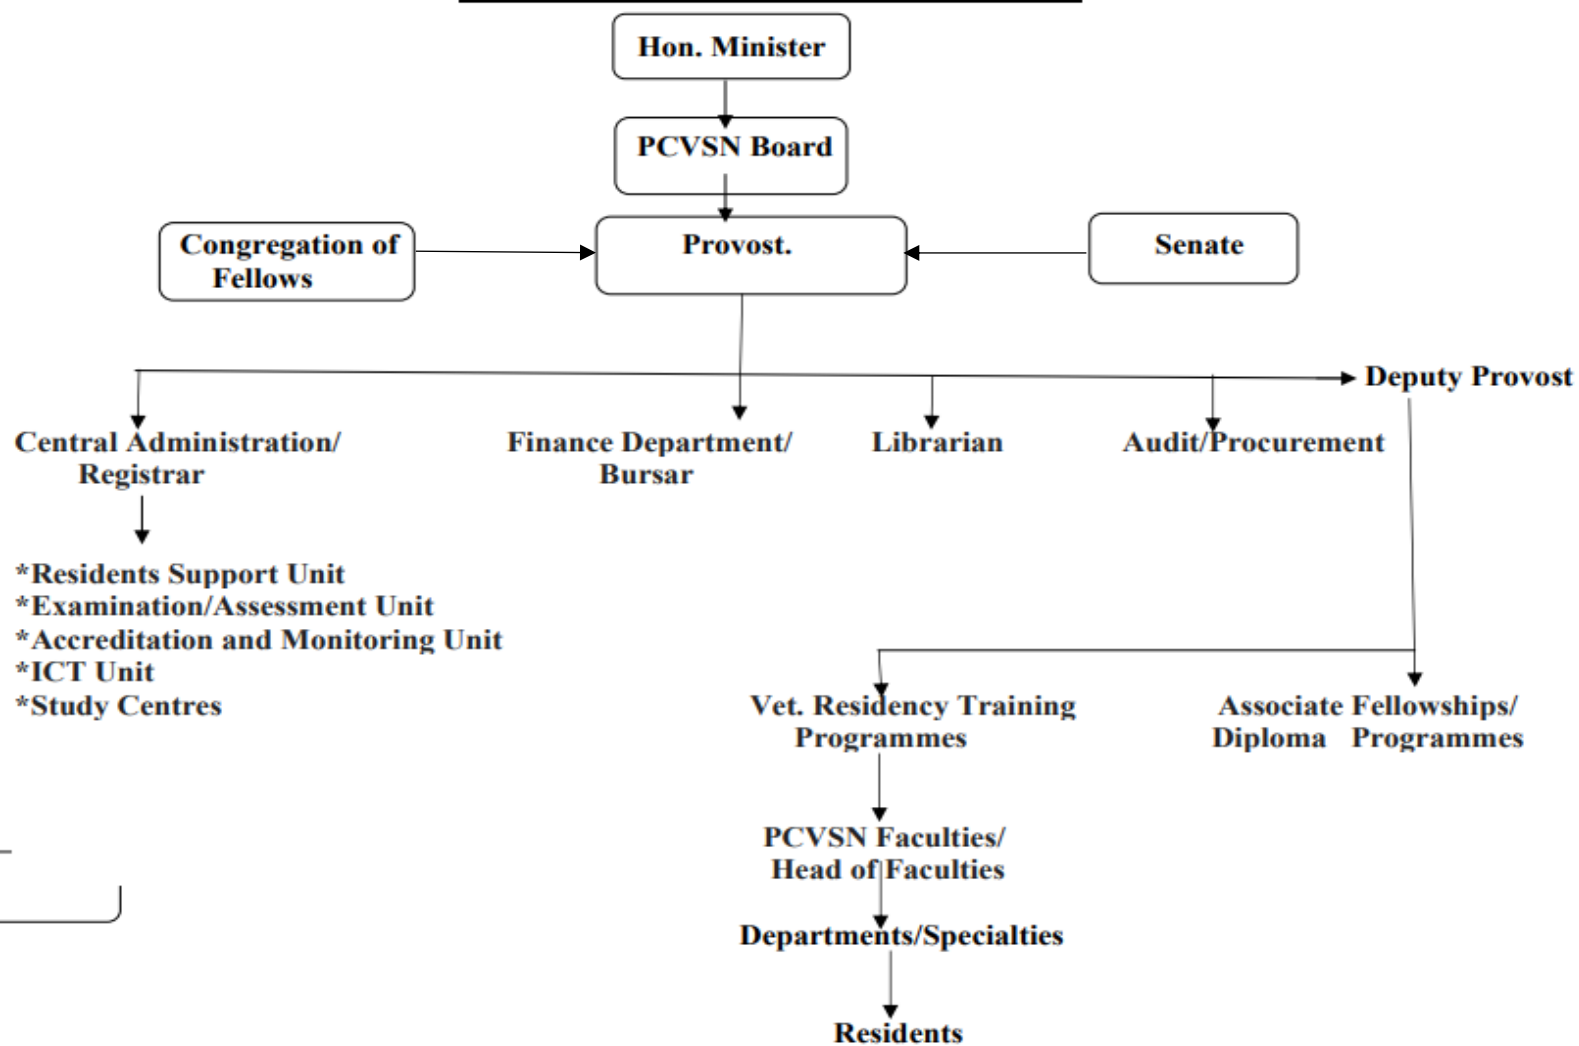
Hon. Minister

PCVSN Board

Congregation of Fellows

Provost.

Senate

Deputy Provost

Central Administration/ Registrar

Finance Department/ Bursar

Librarian

Audit/Procurement

*Residents Support Unit
*Examination/Assessment Unit
*Accreditation and Monitoring Unit
*ICT Unit
*Study Centres

Vet. Residency Training Programmes

Associate Fellowships/ Diploma Programmes

PCVSN Faculties/ Head of Faculties

Departments/Specialties

Residents